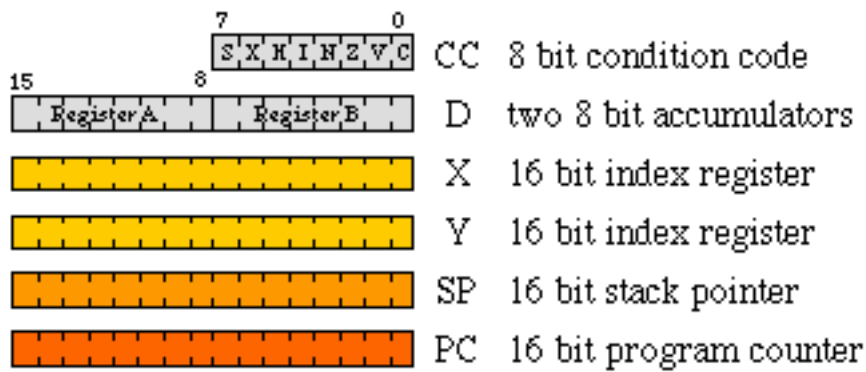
7 0
| S | X | H | I | N | Z | V | C |
CC 8 bit condition code

15 8
Register A Register B
D two 8 bit accumulators

X 16 bit index register

Y 16 bit index register

SP 16 bit stack pointer

PC 16 bit program counter